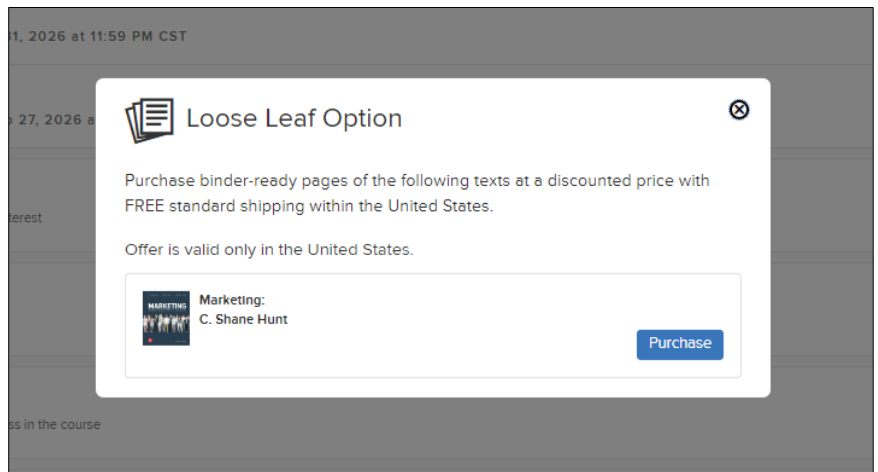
1, 2026 at 11:59 PM CST

27, 2026 a

terest

Loose Leaf Option

Purchase binder-ready pages of the following texts at a discounted price with FREE standard shipping within the United States.

Offer is valid only in the United States.

MARKETING

Marketing:
C. Shane Hunt

Purchase

ss in the course